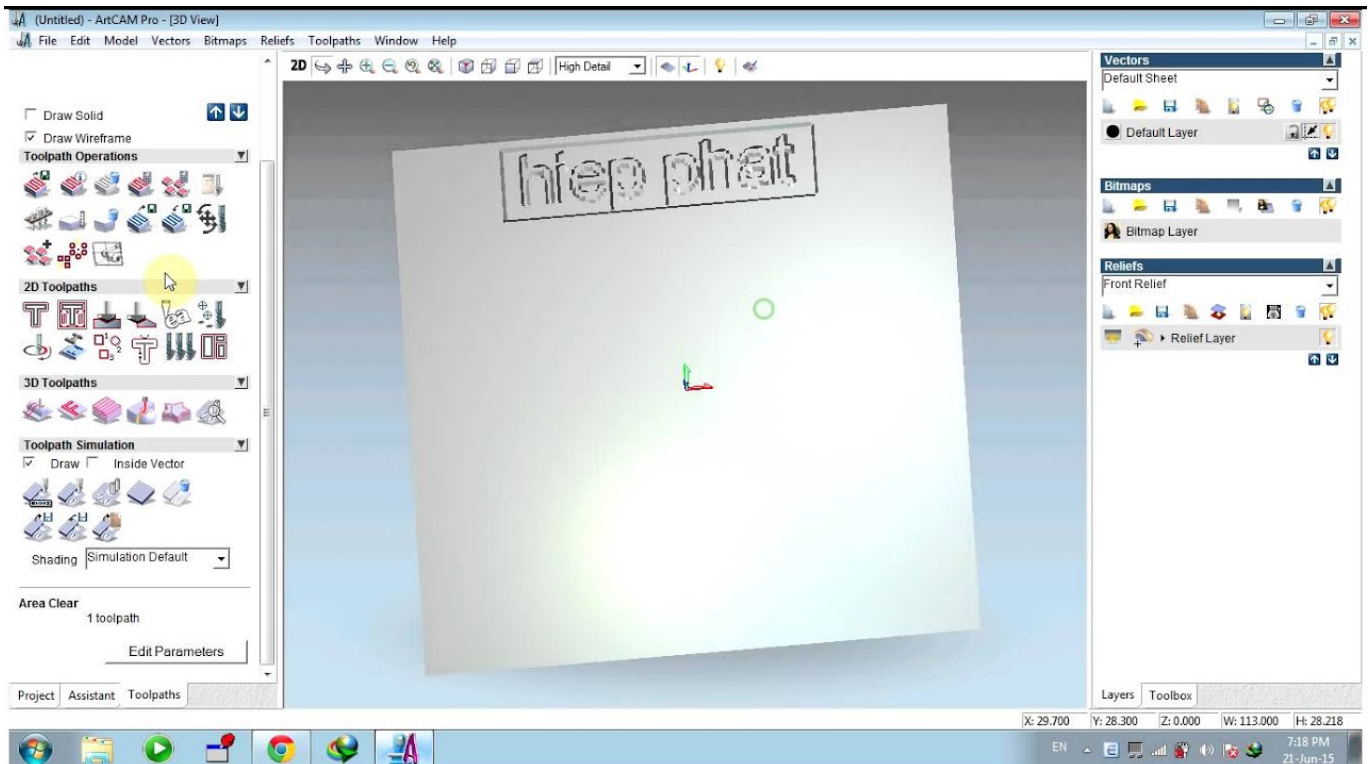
(Untitled) - ArtCAM Pro - [3D View]

File Edit Model Vectors Bitmaps Reliefs Toolpaths Window Help

2D High Detail

Draw Solid
Draw Wireframe

Toolpath Operations

2D Toolpaths

3D Toolpaths

Toolpath Simulation
Draw Inside Vector

Shading Simulation Default

Area Clear
1 toolpath

Edit Parameters

Project Assistant Toolpaths

hiep phat

Vectors
Default Sheet
Default Layer

Bitmaps
Bitmap Layer

Reliefs
Front Relief
Relief Layer

Layers Toolbox

X: 29.700 Y: 28.300 Z: 0.000 W: 113.000 H: 28.218

EN 7:18 PM 21-Jun-15